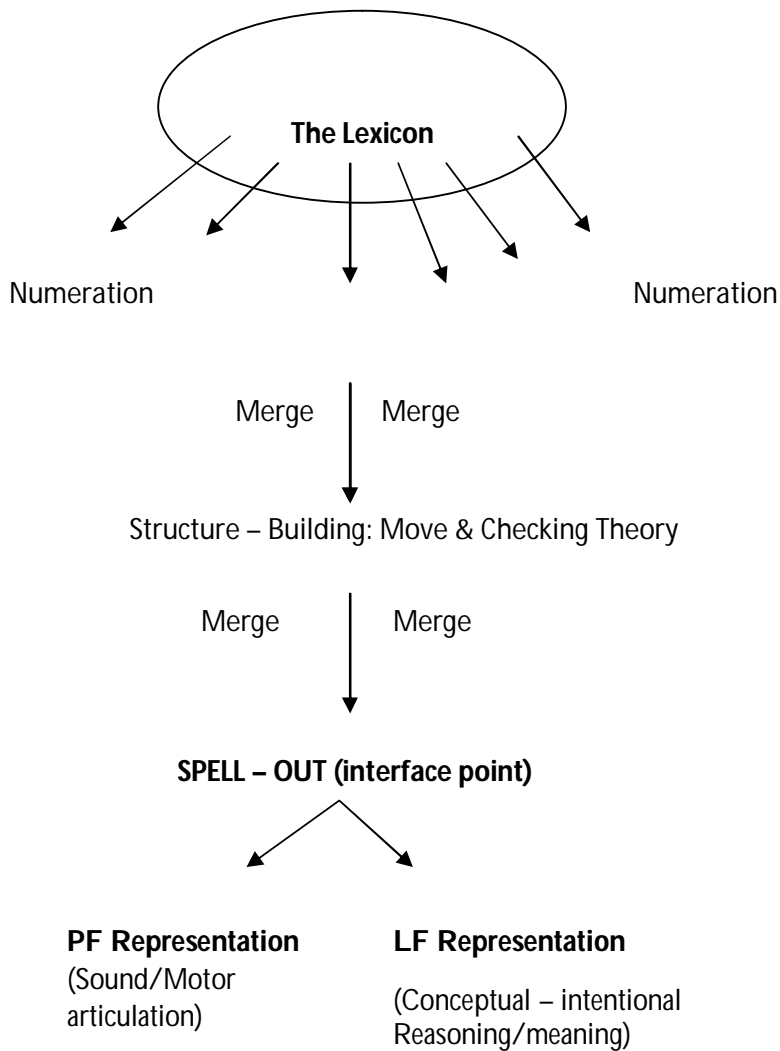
The Lexicon

Numeration

Numeration

Merge

Merge

Structure – Building: Move & Checking Theory

Merge

Merge

SPELL – OUT (interface point)

PF Representation
(Sound/Motor articulation)

LF Representation
(Conceptual – intentional Reasoning/meaning)